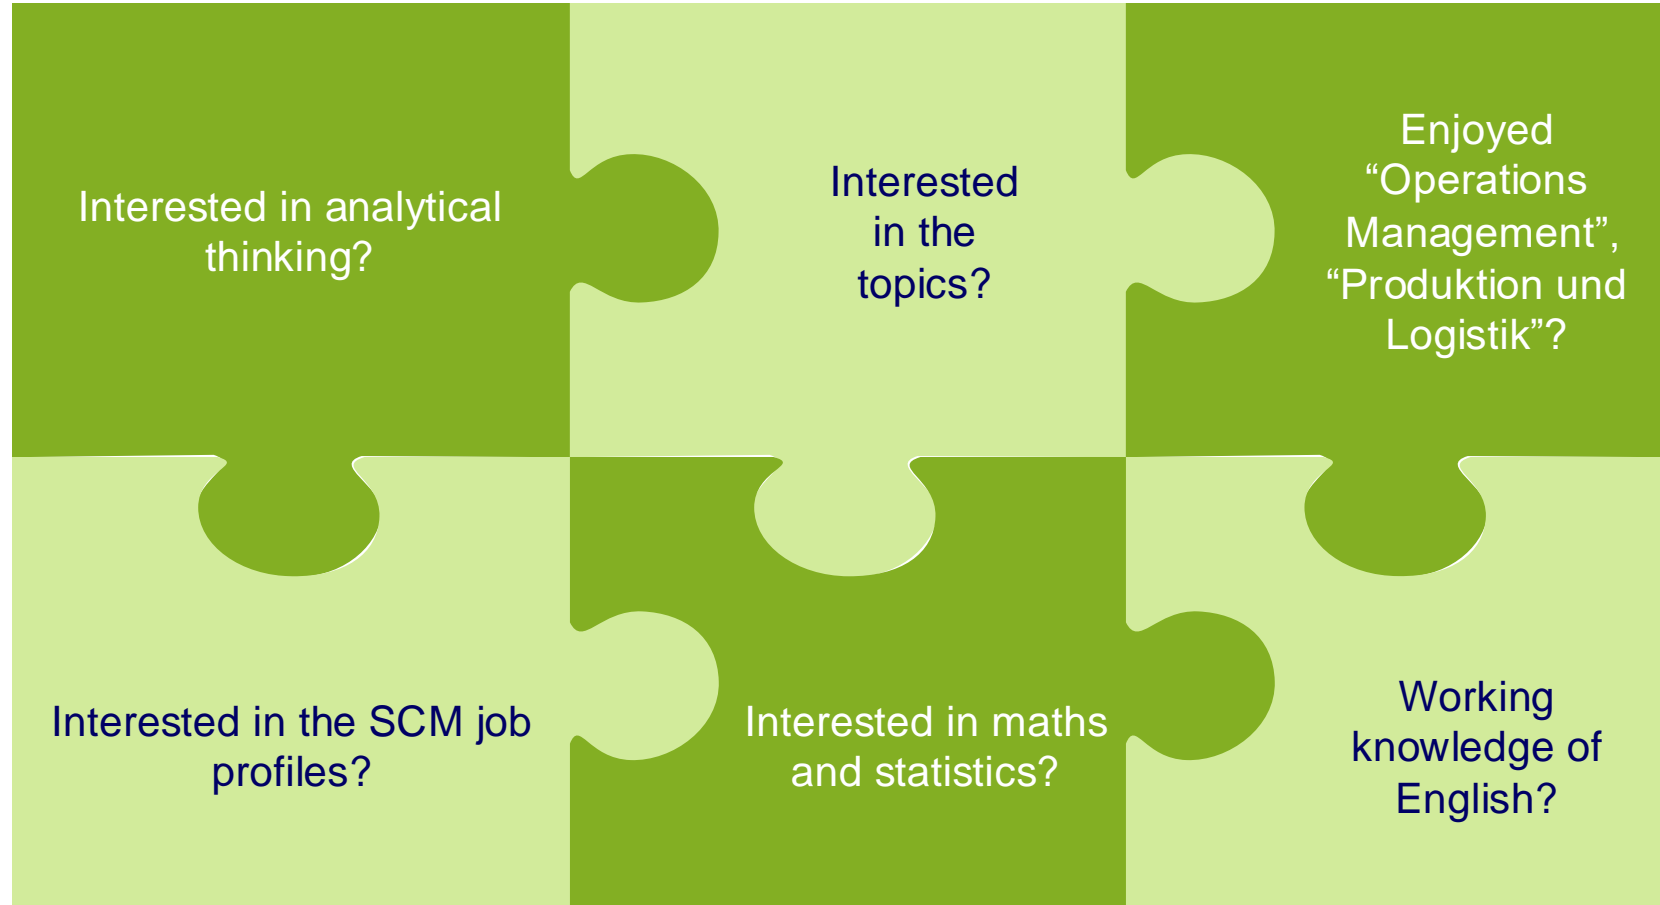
Interested in analytical thinking?

Interested in the topics?

Enjoyed “Operations Management”, “Produktion und Logistik”?

Interested in the SCM job profiles?

Interested in maths and statistics?

Working knowledge of English?